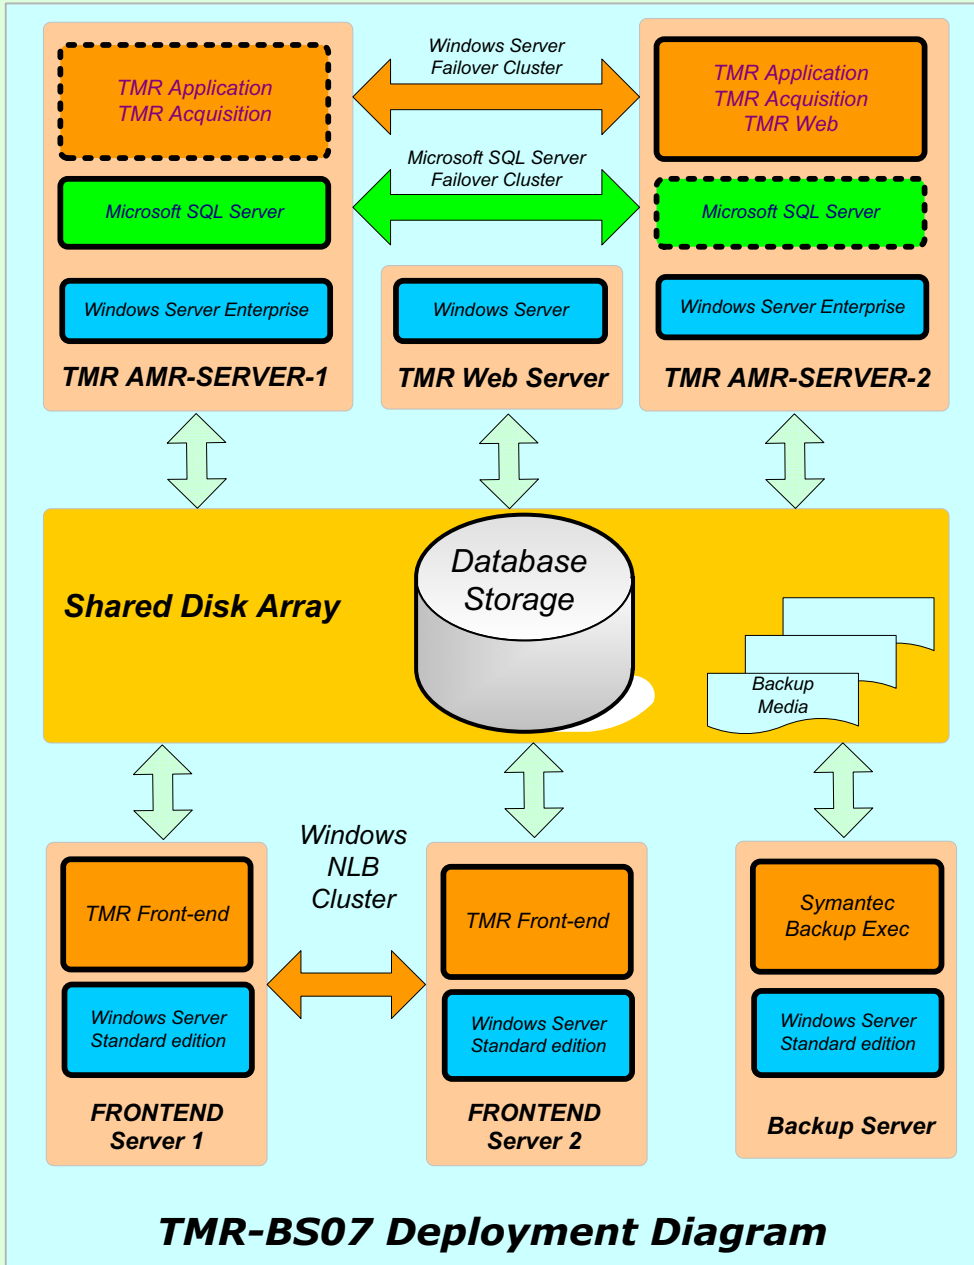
TMR Application
TMR Acquisition

Windows Server
Failover Cluster

TMR Application
TMR Acquisition
TMR Web

Microsoft SQL Server

Microsoft SQL Server
Failover Cluster

Microsoft SQL Server

Windows Server Enterprise

Windows Server

Windows Server Enterprise

TMR AMR-SERVER-1

TMR Web Server

TMR AMR-SERVER-2

Shared Disk Array

Database Storage

Backup Media

Windows NLB Cluster

TMR Front-end

Windows Server Standard edition

FRONTEND Server 1

TMR Front-end

Windows Server Standard edition

FRONTEND Server 2

Symantec Backup Exec

Windows Server Standard edition

Backup Server

TMR-BS07 Deployment Diagram